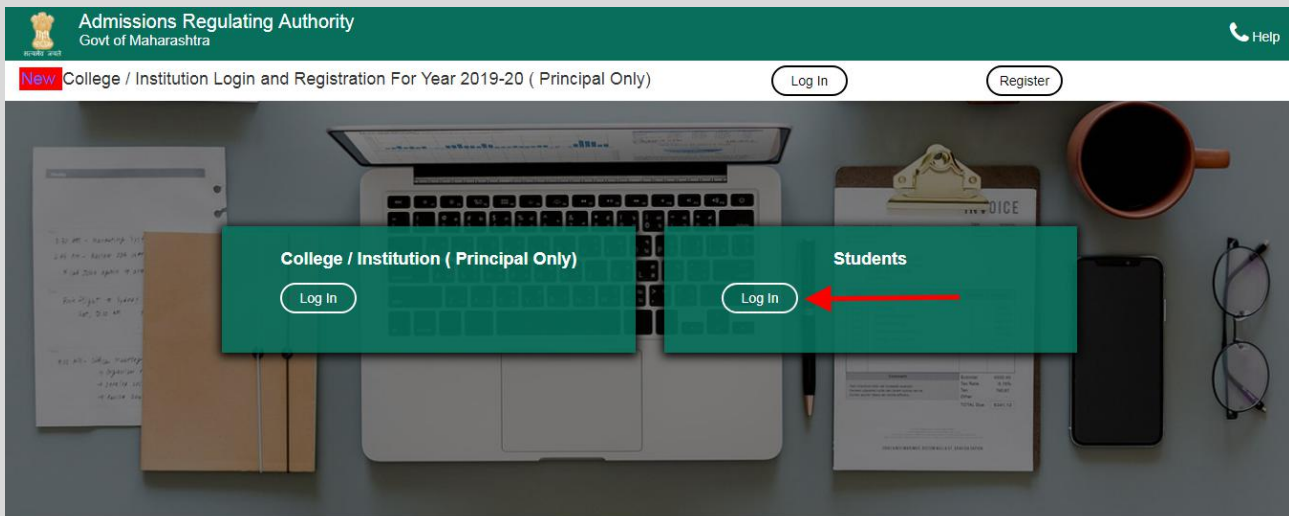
Admissions Regulating Authority
Govt of Maharashtra

Help

New College / Institution Login and Registration For Year 2019-20 ( Principal Only)

Log In

Register

College / Institution ( Principal Only)

Log In

Students

Log In